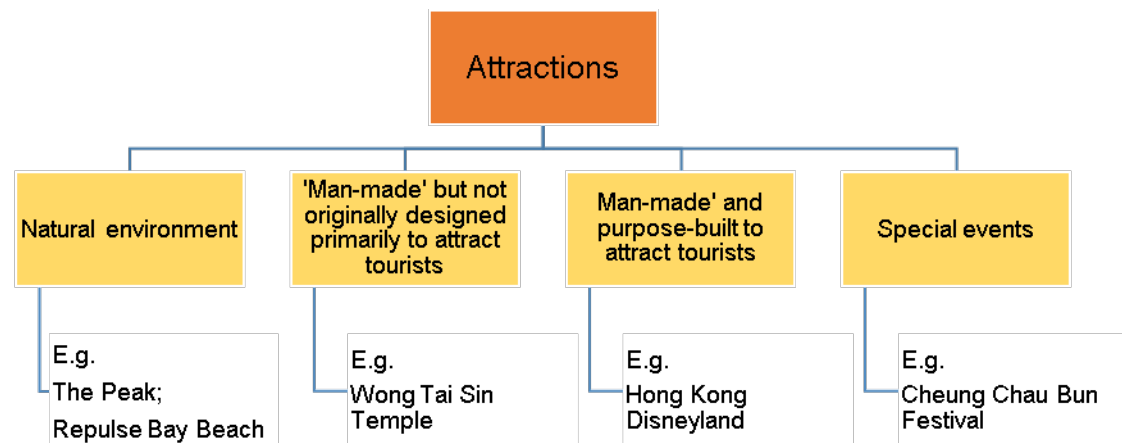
Attractions

Natural environment

E.g.
The Peak;
Repulse Bay Beach

'Man-made' but not originally designed primarily to attract tourists

E.g.
Wong Tai Sin Temple

Man-made' and purpose-built to attract tourists

E.g.
Hong Kong Disneyland

Special events

E.g.
Cheung Chau Bun Festival